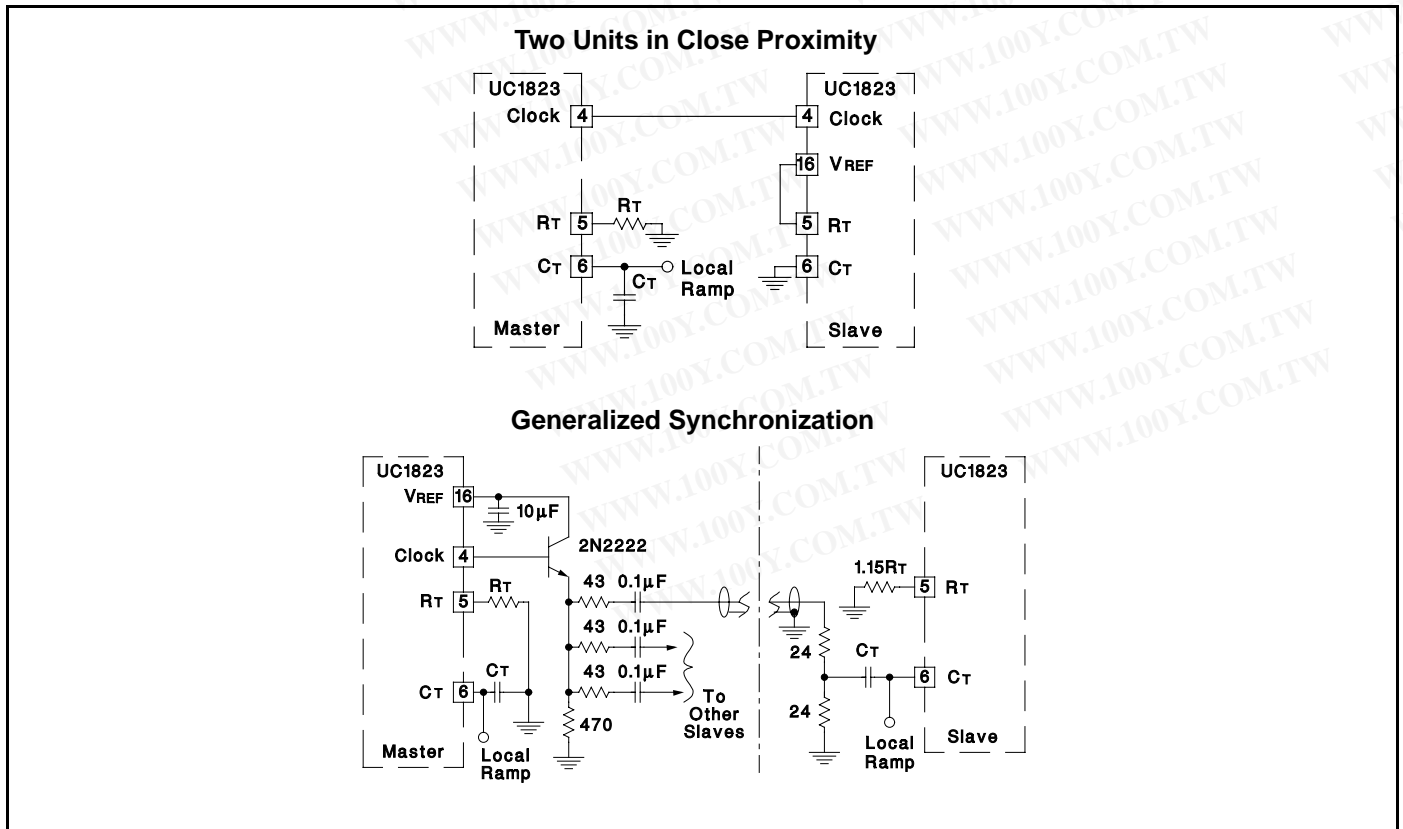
Two Units in Close Proximity

UC1823
Clock 4
RT 5
RT
CT 6
CT
Local Ramp
Master

UC1823
4 Clock
16 VREF
5 RT
6 CT
Slave

Generalized Synchronization

UC1823
VREF 16
10µF
Clock 4
2N2222
RT 5
RT
43 0.1µF
43 0.1µF
43 0.1µF
CT 6
CT
470
To Other Slaves
Master
Local Ramp

UC1823
1.15RT
5 RT
24
CT
6 CT
24
Local Ramp
Slave

WWW.100Y.COM.TW